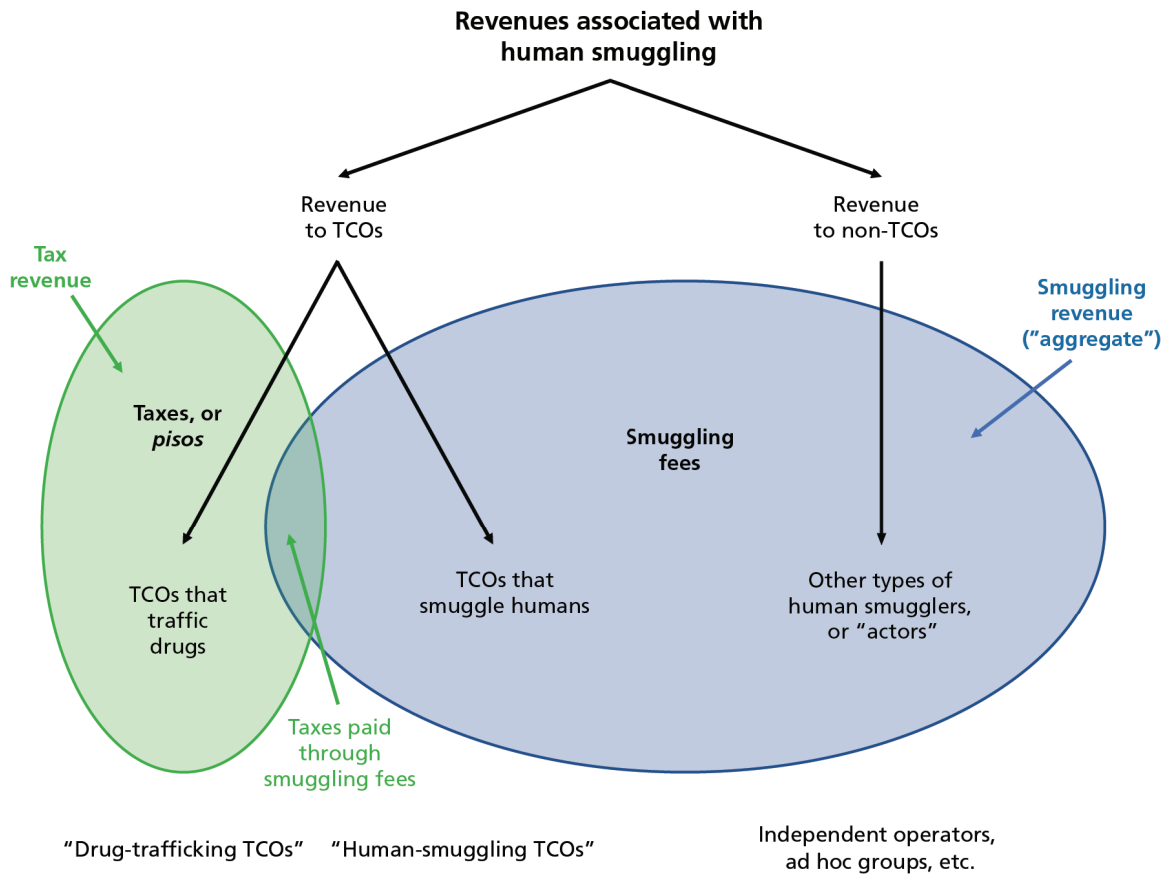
Revenues associated with human smuggling

Revenue to TCOs

Revenue to non-TCOs

Tax revenue

Smuggling revenue ("aggregate")

Taxes, or *pisos*

Smuggling fees

TCOs that traffic drugs

TCOs that smuggle humans

Other types of human smugglers, or "actors"

Taxes paid through smuggling fees

"Drug-trafficking TCOs"

"Human-smuggling TCOs"

Independent operators, ad hoc groups, etc.